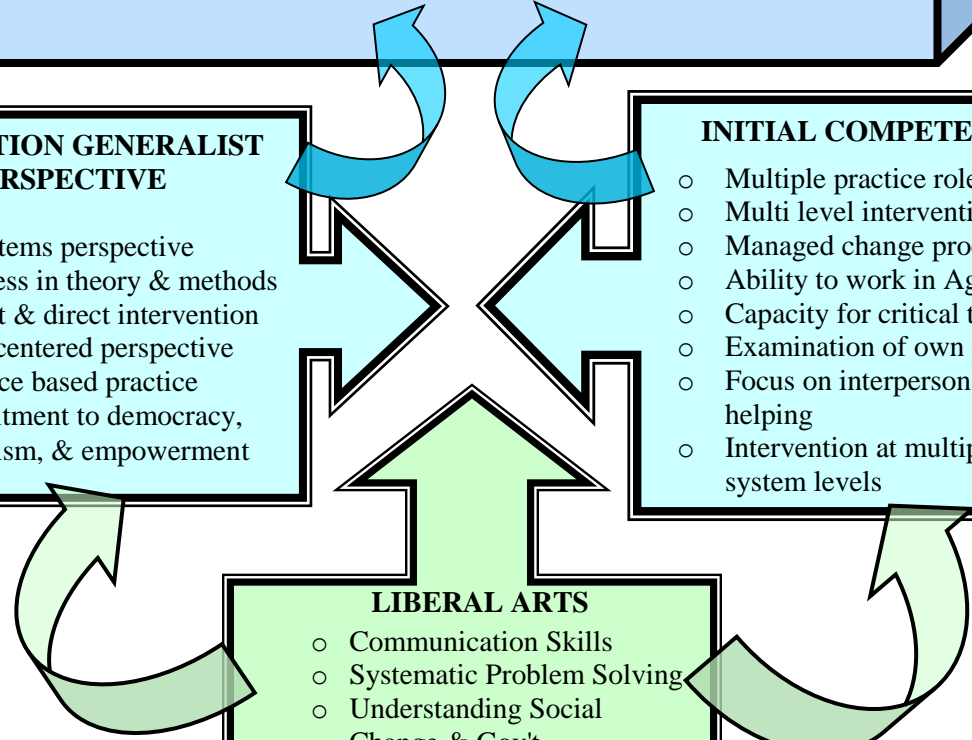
TION GENERALIST
RSPECTIVE

tems perspective
ess in theory & methods
t & direct intervention
centered perspective
ce based practice
tment to democracy,
ism, & empowerment

INITIAL COMPETE

- Multiple practice role
- Multi level interventi
- Managed change pro
- Ability to work in Ag
- Capacity for critical t
- Examination of own
- Focus on interperson helping
- Intervention at multip system levels

LIBERAL ARTS

- Communication Skills
- Systematic Problem Solving
- Understanding Social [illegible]